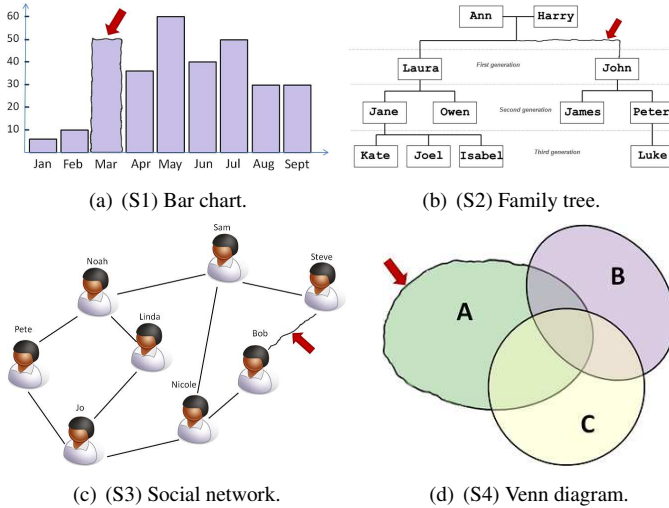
60
50
40
30
20
10
Jan Feb Mar Apr May Jun Jul Aug Sept

(a) (S1) Bar chart.

Ann Harry
Laura John
First generation
Jane Owen James Peter
Second generation
Kate Joel Isabel Luke
Third generation

(b) (S2) Family tree.

Sam
Noah
Steve
Linda
Pete
Bob
Nicole
Jo

(c) (S3) Social network.

A
B
C

(d) (S4) Venn diagram.